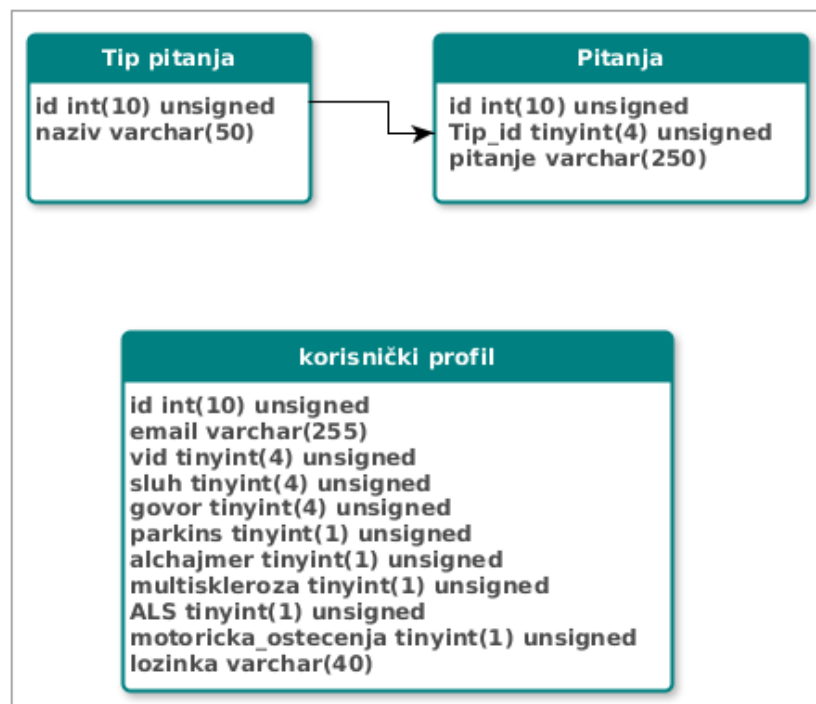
Tip pitanja

id int(10) unsigned
naziv varchar(50)

Pitanja

id int(10) unsigned
Tip_id tinyint(4) unsigned
pitanje varchar(250)

korisnički profil

id int(10) unsigned
email varchar(255)
vid tinyint(4) unsigned
sluh tinyint(4) unsigned
govor tinyint(4) unsigned
parkins tinyint(1) unsigned
alchajmer tinyint(1) unsigned
multiskleroza tinyint(1) unsigned
ALS tinyint(1) unsigned
motoricka_ostecenja tinyint(1) unsigned
lozinka varchar(40)